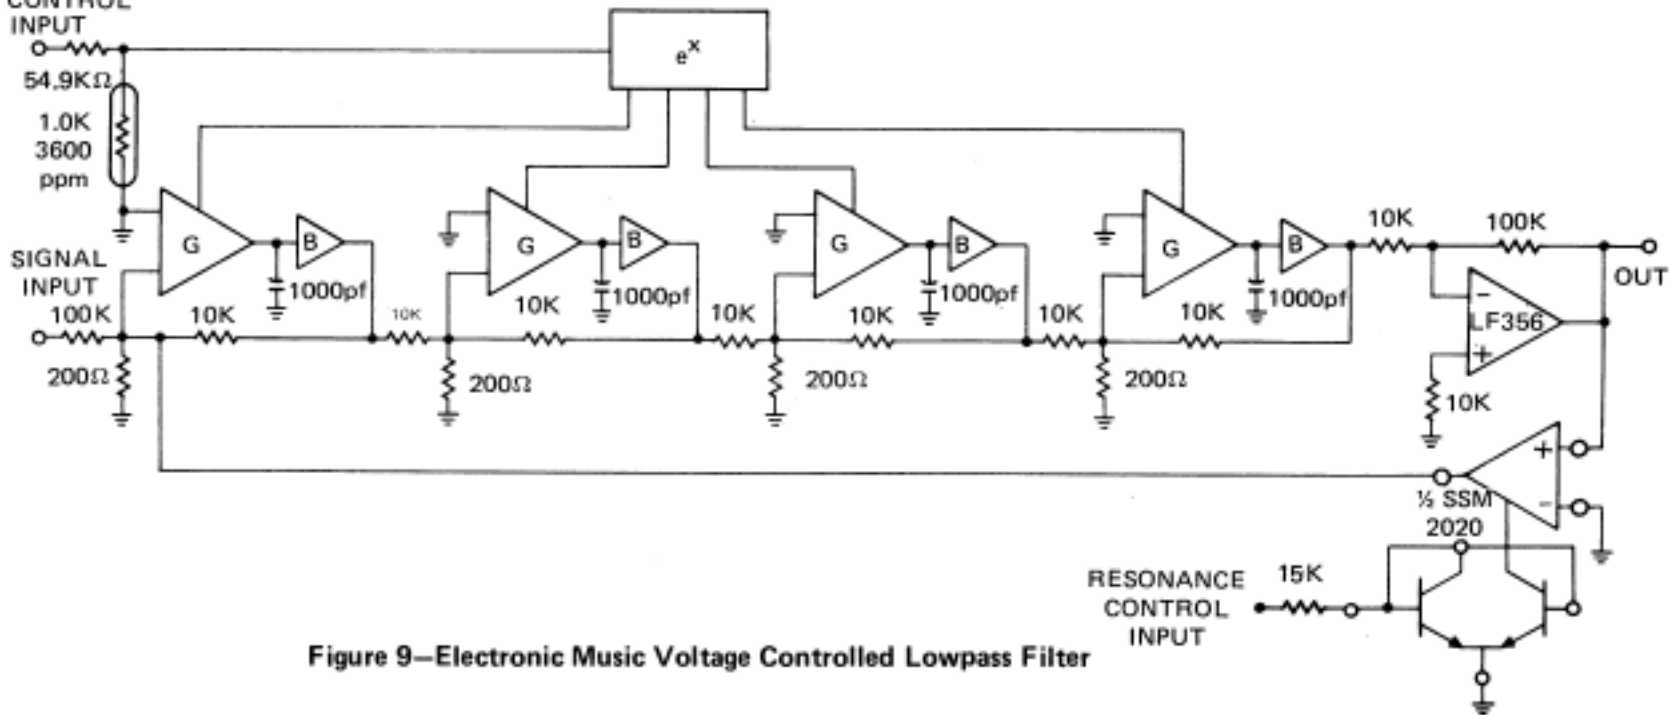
CONTROL INPUT
54.9KΩ
1.0K 3600 ppm
$e^x$
SIGNAL INPUT
100K
200Ω
G
B
1000pf
10K
10K
G
B
1000pf
10K
200Ω
10K
G
B
1000pf
10K
200Ω
10K
G
B
1000pf
10K
200Ω
10K
100K
OUT
LF356
10K
½ SSM 2020
RESONANCE CONTROL INPUT
15K
Figure 9—Electronic Music Voltage Controlled Lowpass Filter